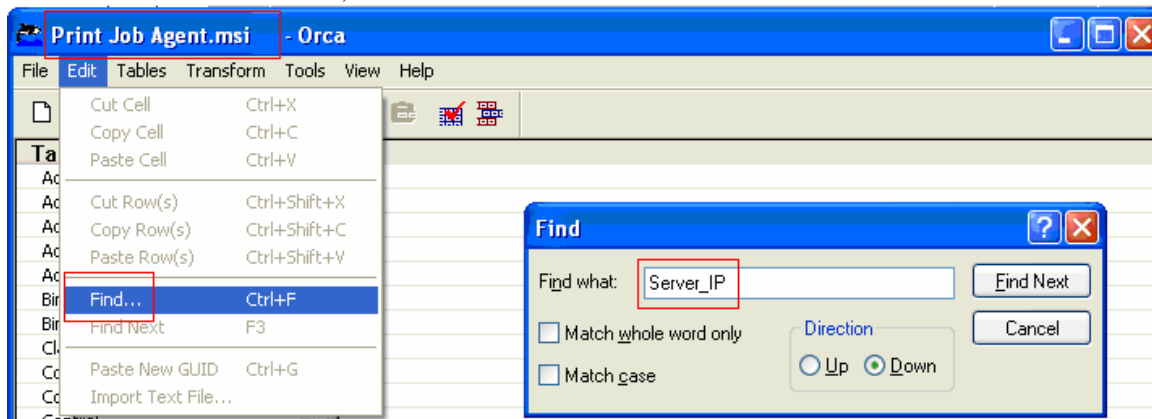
Print Job Agent.msi - Orca

File Edit Tables Transform Tools View Help

Cut Cell Ctrl+X
Copy Cell Ctrl+C
Paste Cell Ctrl+V

Cut Row(s) Ctrl+Shift+X
Copy Row(s) Ctrl+Shift+C
Paste Row(s) Ctrl+Shift+V

Find... Ctrl+F
Find Next F3

Paste New GUID Ctrl+G
Import Text File...

Ta
Ac
Ac
Ac
Ac
Ac
Bi
Bi
Cl
Co
Co

Find

Find what: Server_IP

Find Next
Cancel

Match whole word only
Match case

Direction
Up Down